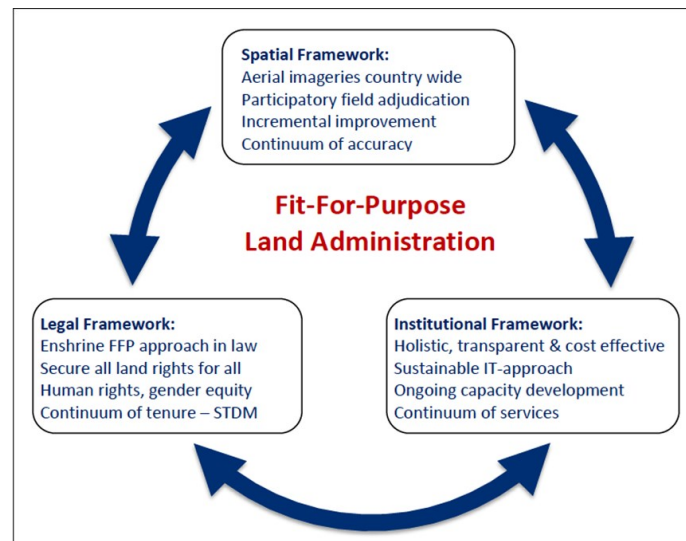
Spatial Framework:
Aerial imageries country wide
Participatory field adjudication
Incremental improvement
Continuum of accuracy

Fit-For-Purpose
Land Administration

Legal Framework:
Enshrine FFP approach in law
Secure all land rights for all
Human rights, gender equity
Continuum of tenure – STDM

Institutional Framework:
Holistic, transparent & cost effective
Sustainable IT-approach
Ongoing capacity development
Continuum of services